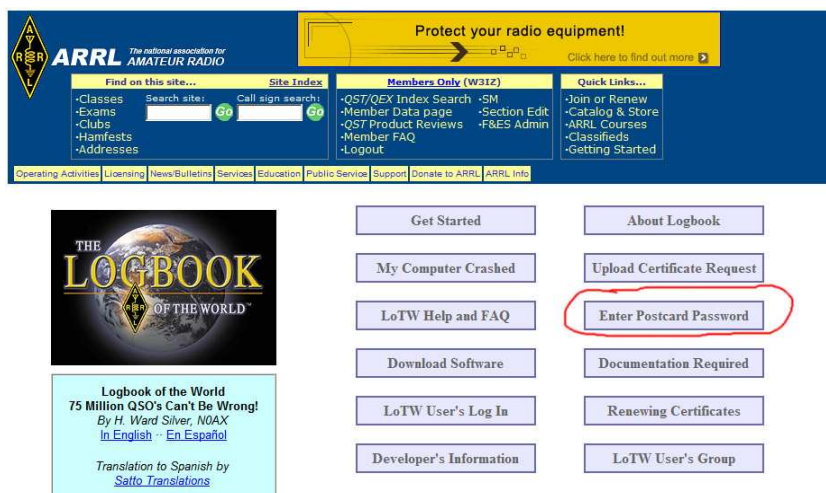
ARRL The national association for AMATEUR RADIO

Protect your radio equipment!

Click here to find out more

Find on this site... Site Index

·Classes
·Exams
·Clubs
·Hamfests
·Addresses

Search site: Go

Call sign search: Go

Members Only (W3IZ)

·QST/QEX Index Search
·Member Data page
·QST Product Reviews
·Member FAQ
·Logout
·SM
·Section Edit
·F&ES Admin

Quick Links...

·Join or Renew
·Catalog & Store
·ARRL Courses
·Classifieds
·Getting Started

Operating Activities | Licensing | News/Bulletins | Services | Education | Public Service | Support | Donate to ARRL | ARRL Info

THE LOGBOOK OF THE WORLD™

Logbook of the World
75 Million QSO's Can't Be Wrong!
By H. Ward Silver, N0AX
In English -- En Español

Translation to Spanish by
Satto Translations

Get Started

About Logbook

My Computer Crashed

Upload Certificate Request

LoTW Help and FAQ

Enter Postcard Password

Download Software

Documentation Required

LoTW User's Log In

Renewing Certificates

Developer's Information

LoTW User's Group